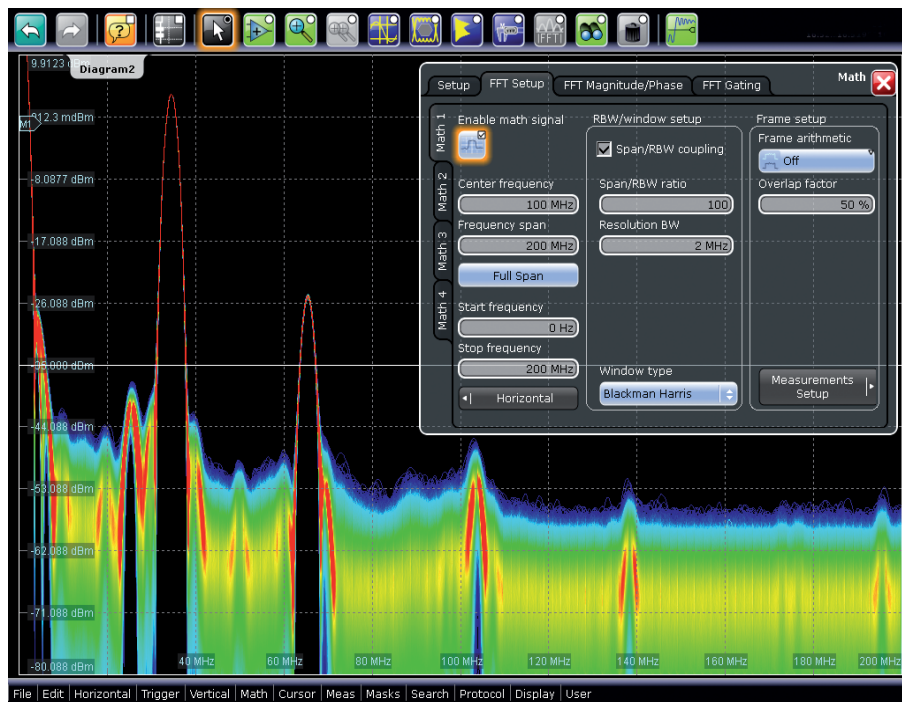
9.9123 dBm
Diagram2
912.3 mdBm
M1
-8.0877 dBm
-17.088 dBm
-26.088 dBm
-35.088 dBm
-44.088 dBm
-53.088 dBm
-62.088 dBm
-71.088 dBm
-80.088 dBm
40 MHz
60 MHz
80 MHz
100 MHz
120 MHz
140 MHz
160 MHz
180 MHz
200 MHz

Setup
FFT Setup
FFT Magnitude/Phase
FFT Gating
Math
Math 1
Math 2
Math 3
Math 4
Enable math signal
Center frequency
100 MHz
Frequency span
200 MHz
Full Span
Start frequency
0 Hz
Stop frequency
200 MHz
Horizontal
RBW/window setup
Span/RBW coupling
Span/RBW ratio
100
Resolution BW
2 MHz
Window type
Blackman Harris
Frame setup
Frame arithmetic
Off
Overlap factor
50 %
Measurements Setup

File | Edit | Horizontal | Trigger | Vertical | Math | Cursor | Meas | Masks | Search | Protocol | Display | User